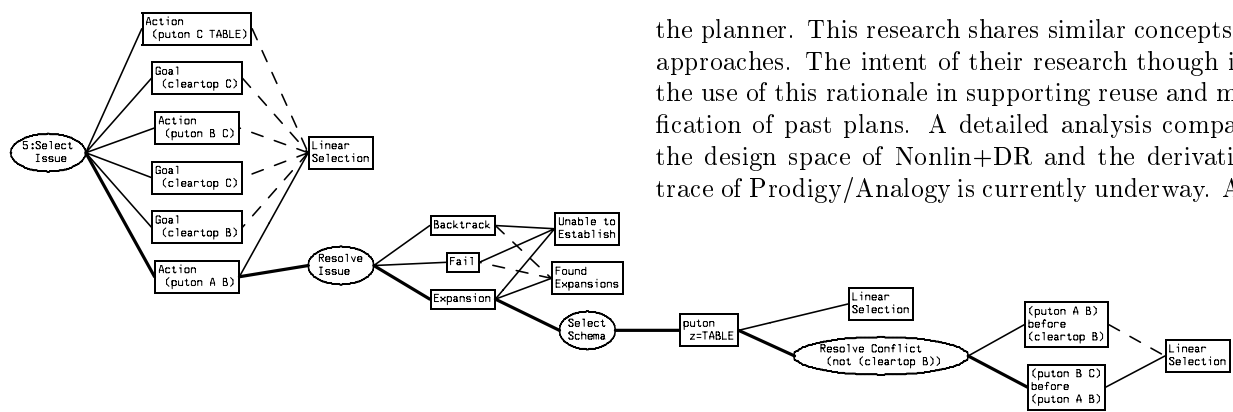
the planner. This research shares similar concepts approaches. The intent of their research though i the use of this rationale in supporting reuse and m fication of past plans. A detailed analysis compa the design space of Nonlin+DR and the derivati trace of Prodigy/Analogy is currently underway. A

Action (puton C TABLE)

Goal (cleartop C)

Action (puton B C)

Goal (cleartop C)

Goal (cleartop B)

Action (puton A B)

5:Select Issue

Linear Selection

Resolve Issue

Backtrack

Fail

Expansion

Unable to Establish

Found Expansions

Select Schema

puton z=TABLE

Linear Selection

Resolve Conflict (not (cleartop B))

(puton A B) before (cleartop B)

(puton B C) before (puton A B)

Linear Selection